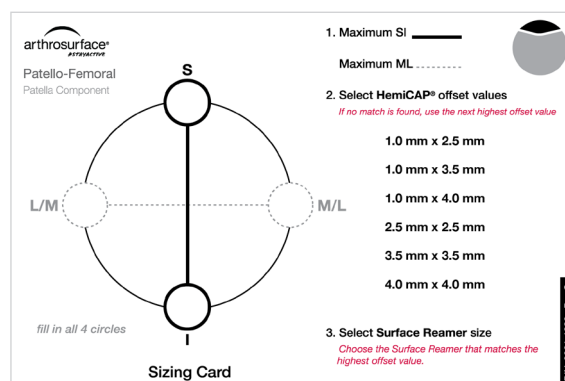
arthrosurface®
ACTIVACTIVE

Patello-Femoral
Patella Component

S

L/M

M/L

I

fill in all 4 circles

Sizing Card

1. Maximum SI

Maximum ML

2. Select HemiCAP® offset values

If no match is found, use the next highest offset value

1.0 mm x 2.5 mm

1.0 mm x 3.5 mm

1.0 mm x 4.0 mm

2.5 mm x 2.5 mm

3.5 mm x 3.5 mm

4.0 mm x 4.0 mm

3. Select Surface Reamer size

Choose the Surface Reamer that matches the highest offset value.